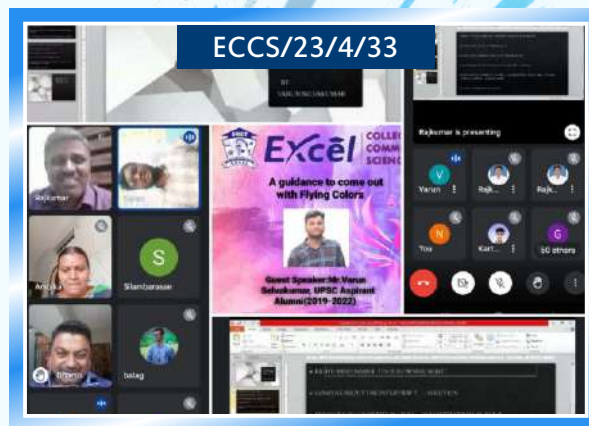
ECCS/23/4/33

BY
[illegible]

Rajkumar is presenting

V
Varun

Rajk...

Rajk...

N
You

Kart...

G
50 others

Rajkumar

Varun

Ambika

S
Silambarasan

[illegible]

balaji

Excel
COLLEGE OF COMMERCE AND SCIENCE

A guidance to come out with Flying Colors

Guest Speaker Mr.Varun Selvakumar, UPSC Aspirant Alumni(2019-2022)

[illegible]